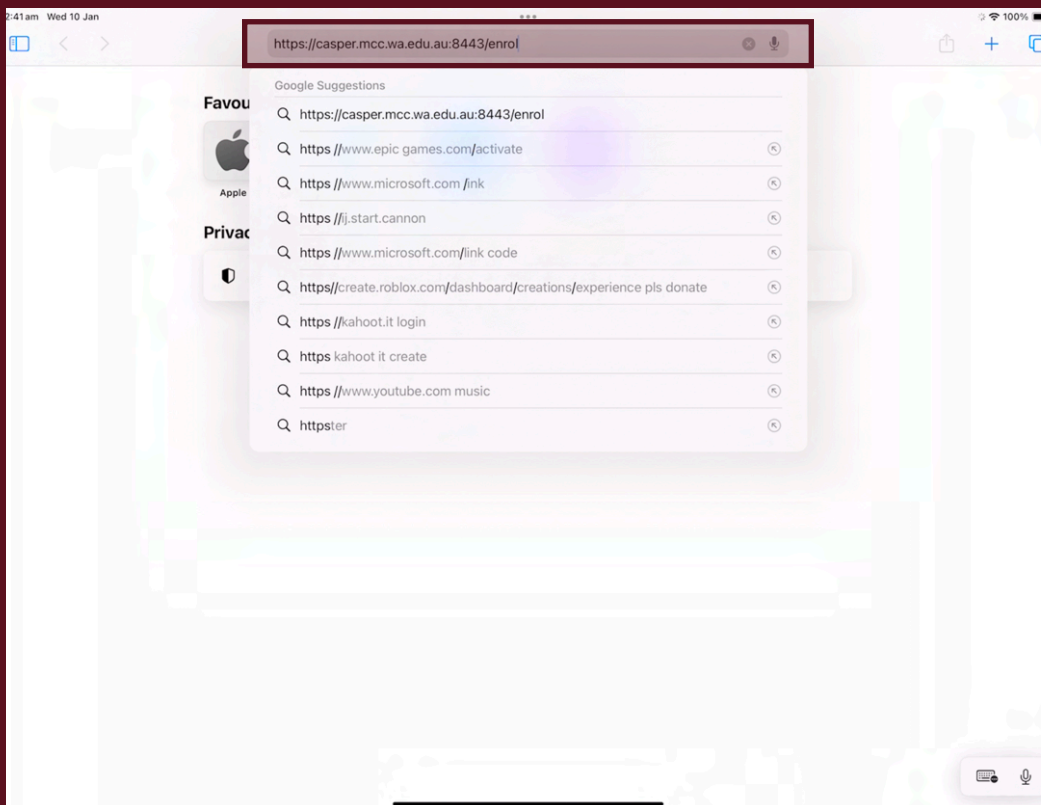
2:41am Wed 10 Jan

100%

https://casper.mcc.wa.edu.au:8443/enrol

Google Suggestions

https://casper.mcc.wa.edu.au:8443/enrol

https //www.epic games.com/activate

https //www.microsoft.com /ink

https //ij.start.cannon

https //www.microsoft.com/link code

https//create.roblox.com/dashboard/creations/experience pls donate

https //kahoot.it login

https kahoot it create

https //www.youtube.com music

httpster

Favou

Apple

Privac